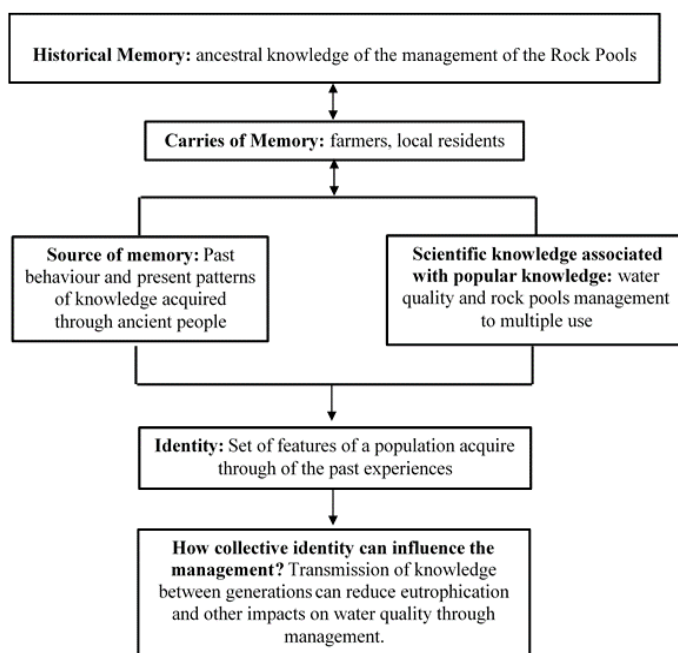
**Historical Memory:** ancestral knowledge of the management of the Rock Pools

**Carries of Memory:** farmers, local residents

**Source of memory:** Past behaviour and present patterns of knowledge acquired through ancient people

**Scientific knowledge associated with popular knowledge:** water quality and rock pools management to multiple use

**Identity:** Set of features of a population acquire through of the past experiences

**How collective identity can influence the management?** Transmission of knowledge between generations can reduce europhication and other impacts on water quality through management.